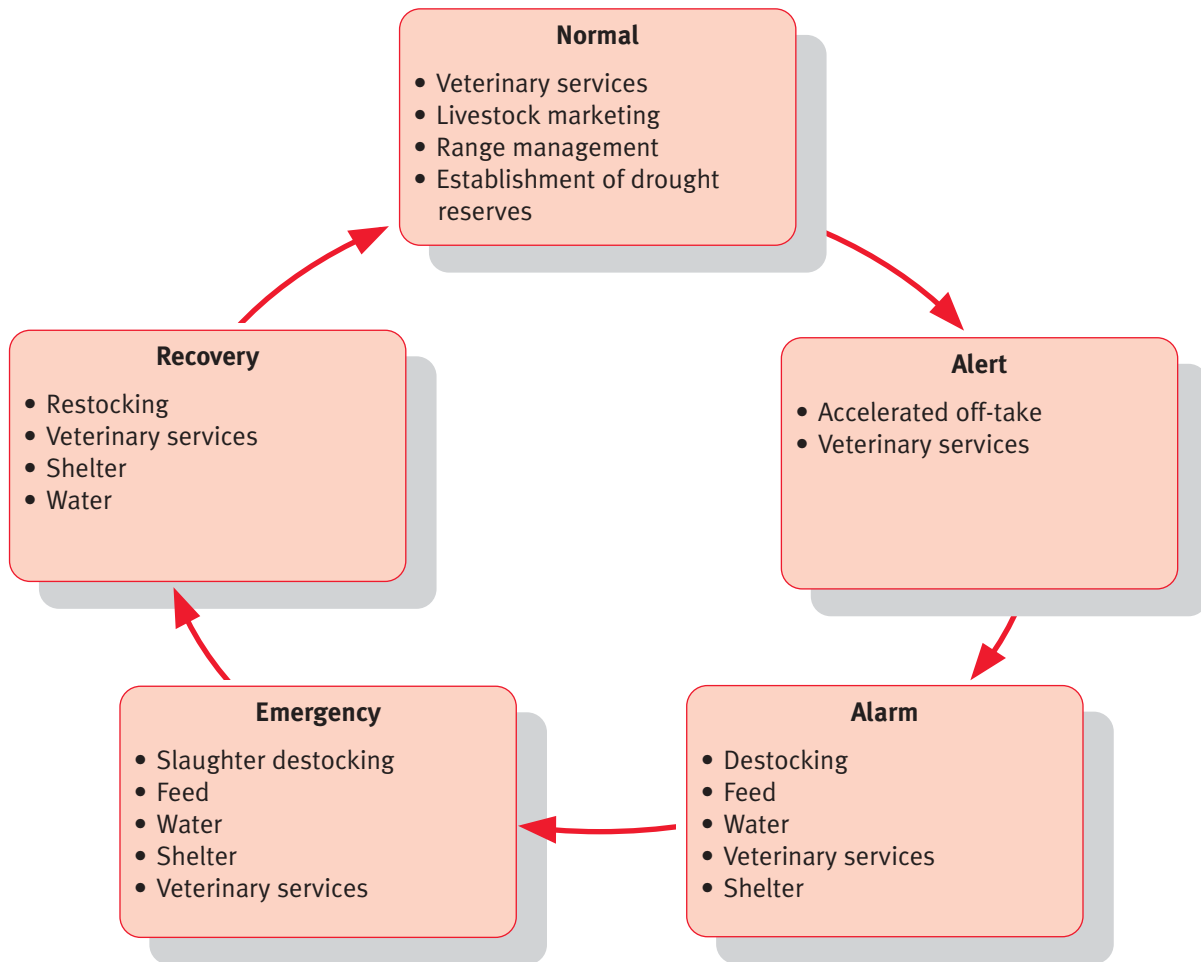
Normal
• Veterinary services
• Livestock marketing
• Range management
• Establishment of drought reserves

Alert
• Accelerated off-take
• Veterinary services

Alarm
• Destocking
• Feed
• Water
• Veterinary services
• Shelter

Emergency
• Slaughter destocking
• Feed
• Water
• Shelter
• Veterinary services

Recovery
• Restocking
• Veterinary services
• Shelter
• Water